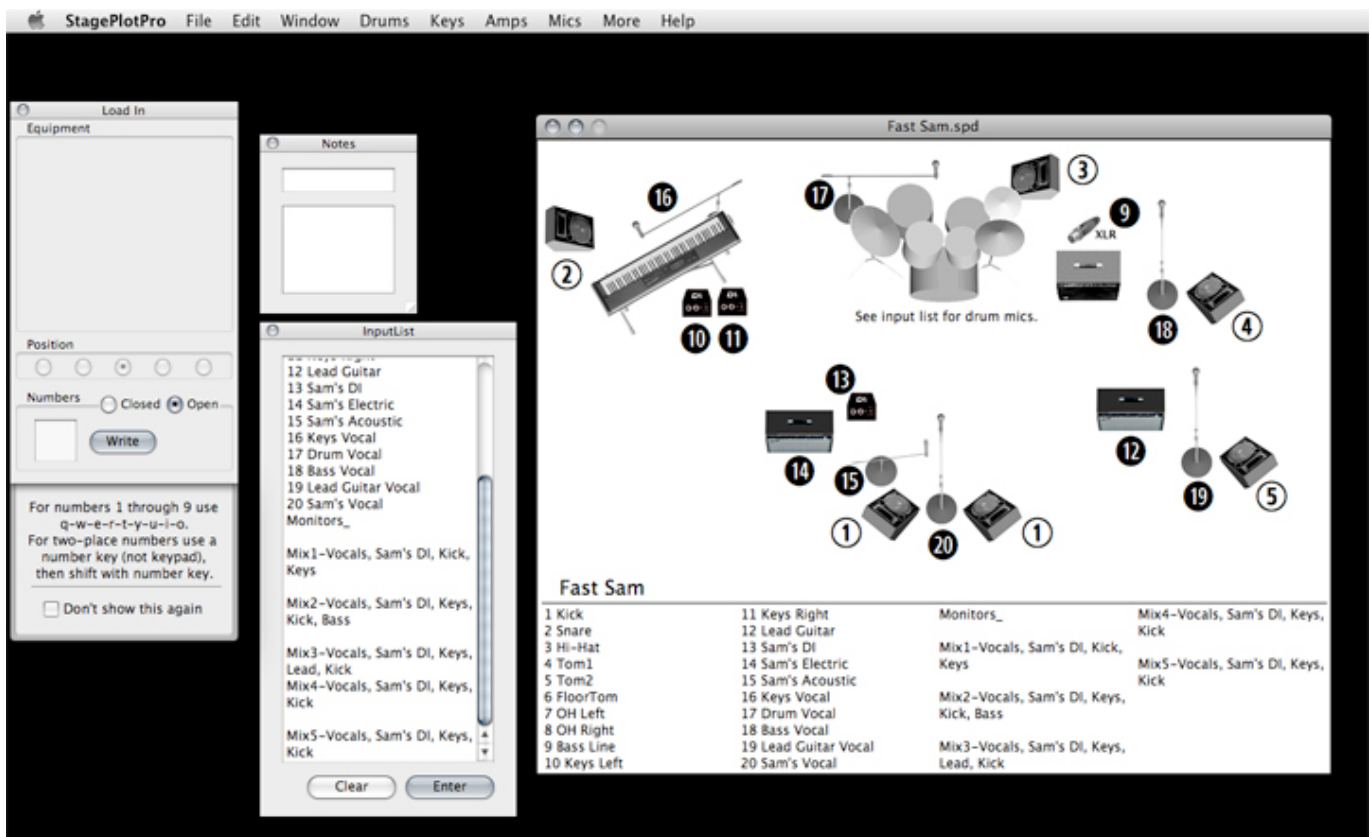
StagePlotPro File Edit Window Drums Keys Amps Mics More Help

Load In
Equipment

Position

Numbers Closed Open

Write

For numbers 1 through 9 use q-w-e-r-t-y-u-i-o. For two-place numbers use a number key (not keypad), then shift with number key.

Don't show this again

Notes

InputList
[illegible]
12 Lead Guitar
13 Sam's DI
14 Sam's Electric
15 Sam's Acoustic
16 Keys Vocal
17 Drum Vocal
18 Bass Vocal
19 Lead Guitar Vocal
20 Sam's Vocal
Monitors_

Mix1–Vocals, Sam's DI, Kick, Keys

Mix2–Vocals, Sam's DI, Keys, Kick, Bass

Mix3–Vocals, Sam's DI, Keys, Lead, Kick
Mix4–Vocals, Sam's DI, Keys, Kick

Mix5–Vocals, Sam's DI, Keys, Kick

Clear Enter

Fast Sam.spd

16 17 3 9 XLR 2 10 11 See input list for drum mics. 18 4 13 12 14 15 19 5 1 20 1

Fast Sam

1 Kick
2 Snare
3 Hi-Hat
4 Tom1
5 Tom2
6 FloorTom
7 OH Left
8 OH Right
9 Bass Line
10 Keys Left

11 Keys Right
12 Lead Guitar
13 Sam's DI
14 Sam's Electric
15 Sam's Acoustic
16 Keys Vocal
17 Drum Vocal
18 Bass Vocal
19 Lead Guitar Vocal
20 Sam's Vocal

Monitors_

Mix1–Vocals, Sam's DI, Kick, Keys

Mix2–Vocals, Sam's DI, Keys, Kick, Bass

Mix3–Vocals, Sam's DI, Keys, Lead, Kick

Mix4–Vocals, Sam's DI, Keys, Kick

Mix5–Vocals, Sam's DI, Keys, Kick